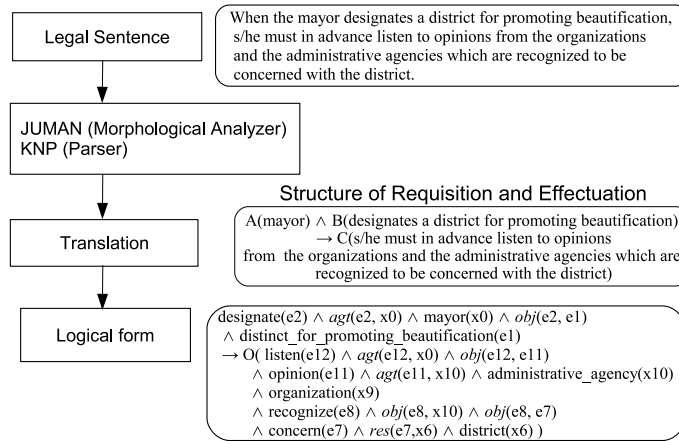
Legal Sentence

When the mayor designates a district for promoting beautification, s/he must in advance listen to opinions from the organizations and the administrative agencies which are recognized to be concerned with the district.

JUMAN (Morphological Analyzer)
KNP (Parser)

Structure of Requisition and Effectuation

A(mayor) $\wedge$ B(designates a district for promoting beautification) $\rightarrow$ C(s/he must in advance listen to opinions from the organizations and the administrative agencies which are recognized to be concerned with the district)

Translation

Logical form

designate(e2) $\wedge$ $agt$(e2, x0) $\wedge$ mayor(x0) $\wedge$ $obj$(e2, e1)
$\wedge$ distinct_for_promoting_beautification(e1)
$\rightarrow$ O( listen(e12) $\wedge$ $agt$(e12, x0) $\wedge$ $obj$(e12, e11)
$\wedge$ opinion(e11) $\wedge$ $agt$(e11, x10) $\wedge$ administrative_agency(x10)
$\wedge$ organization(x9)
$\wedge$ recognize(e8) $\wedge$ $obj$(e8, x10) $\wedge$ $obj$(e8, e7)
$\wedge$ concern(e7) $\wedge$ $res$(e7,x6) $\wedge$ district(x6) )